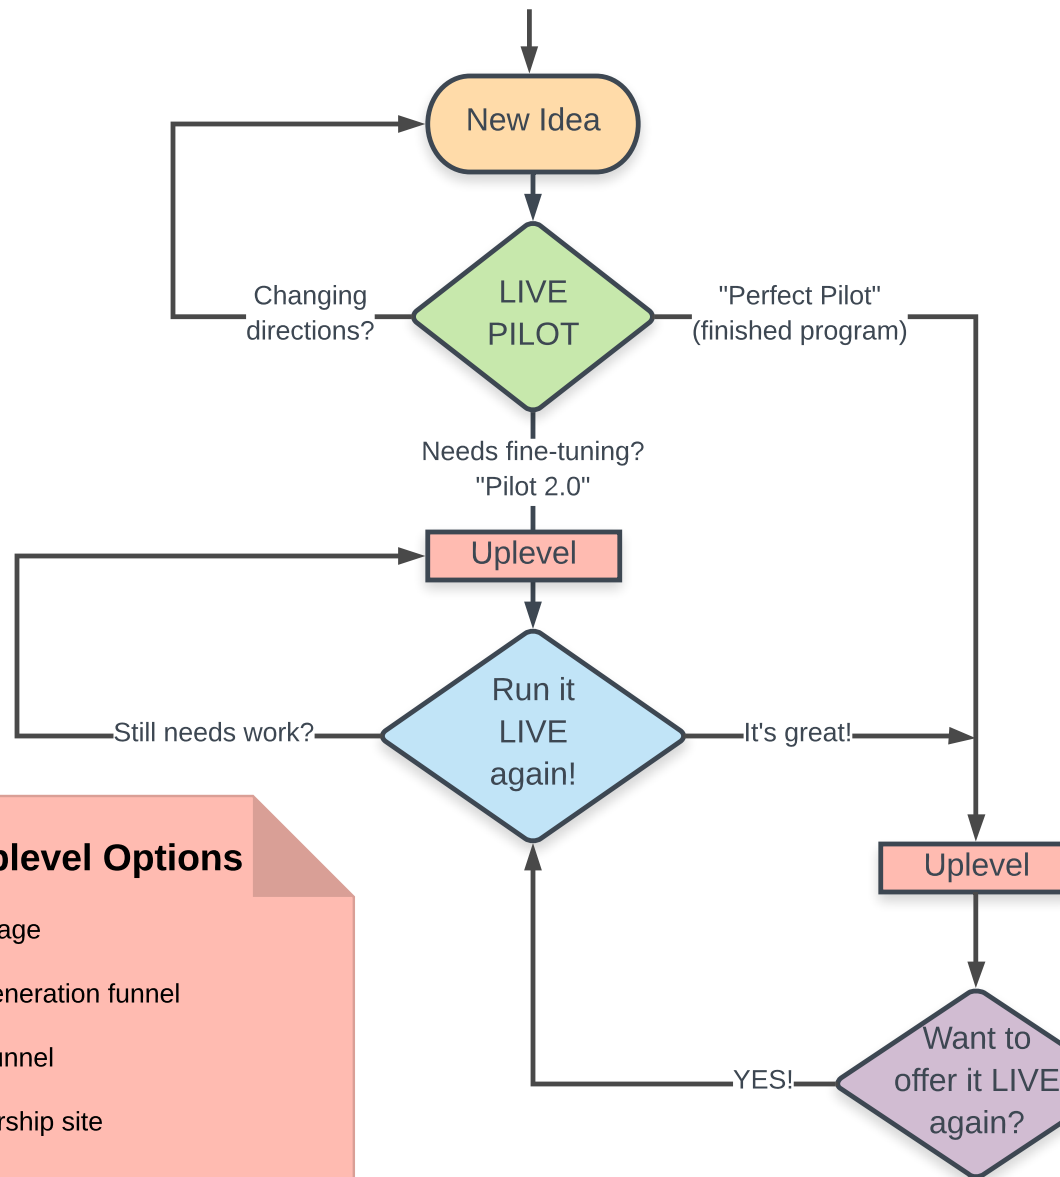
New Idea

Changing directions?

LIVE PILOT

"Perfect Pilot" (finished program)

Needs fine-tuning? "Pilot 2.0"

Uplevel

Still needs work?

Run it LIVE again!

It's great!

Uplevel

plevel Options

age

eneration funnel

unnel

rship site

YES!

Want to offer it LIVE again?